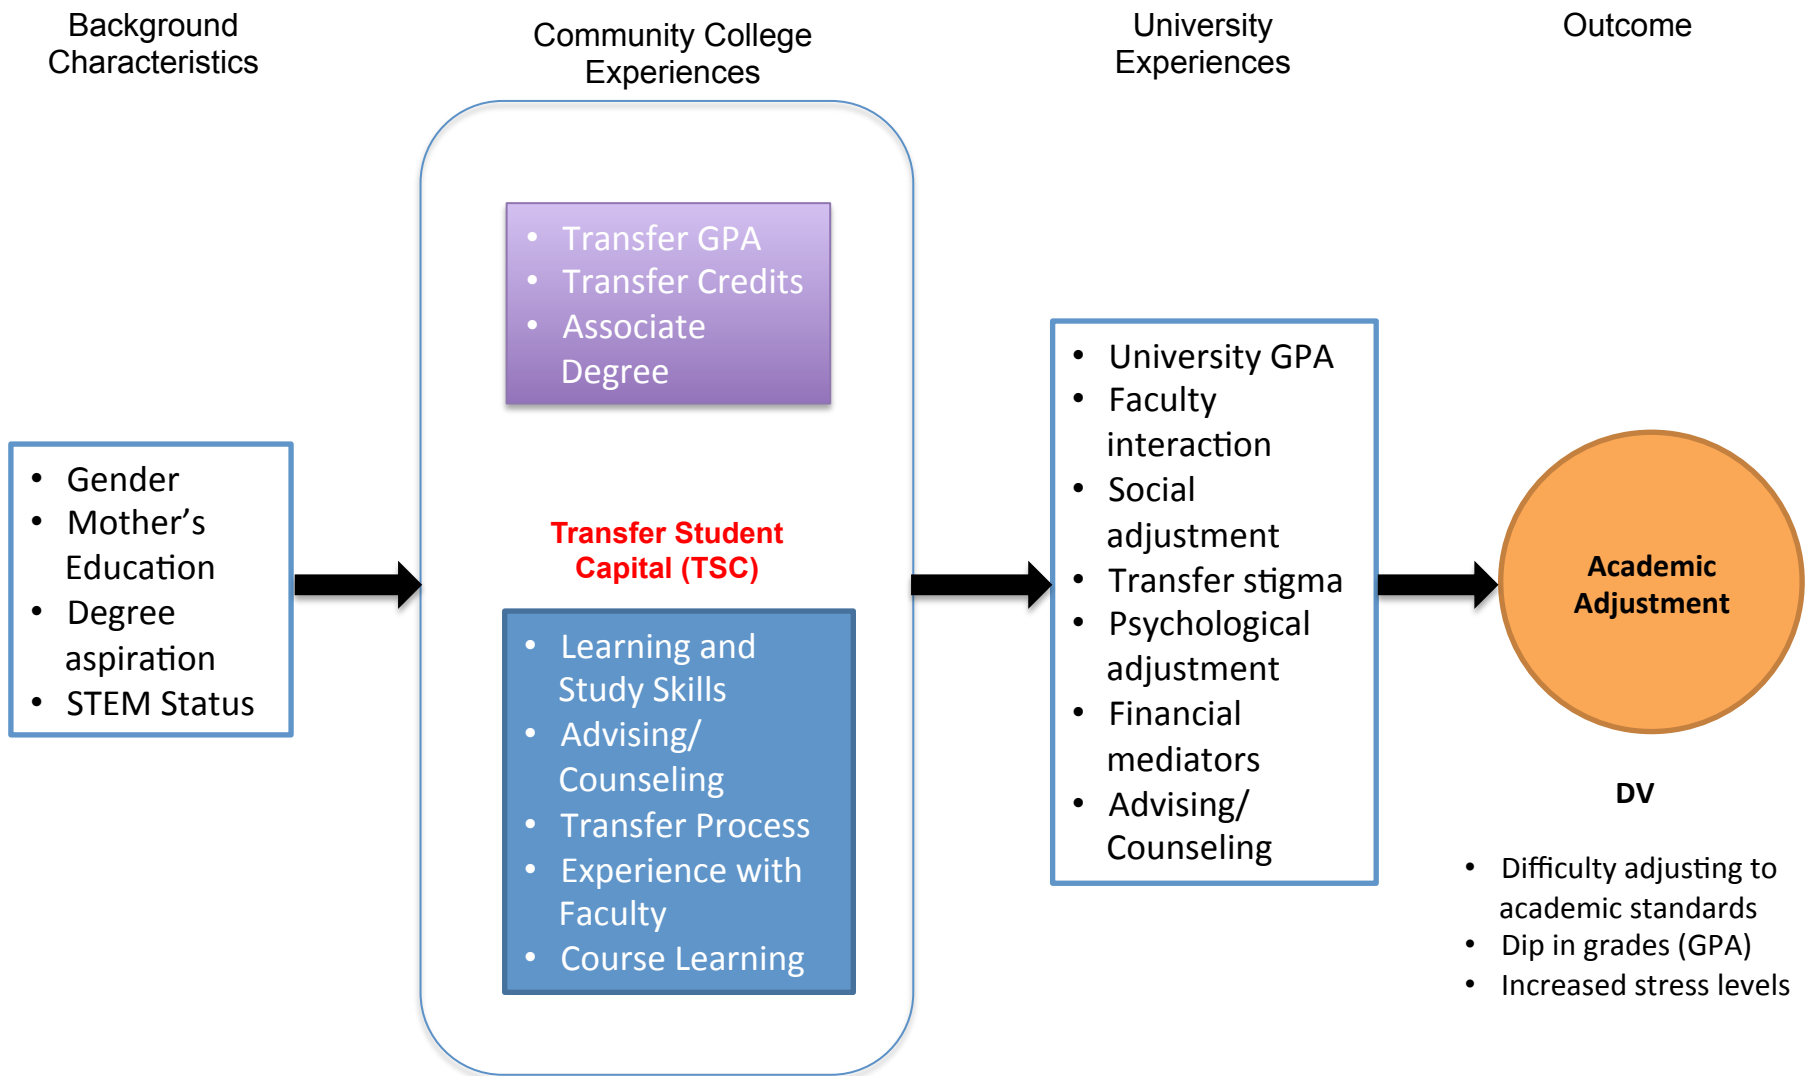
Background Characteristics

Community College Experiences

University Experiences

Outcome

- Gender
- Mother’s Education
- Degree aspiration
- STEM Status

- Transfer GPA
- Transfer Credits
- Associate Degree

Transfer Student Capital (TSC)

- Learning and Study Skills
- Advising/ Counseling
- Transfer Process
- Experience with Faculty
- Course Learning

- University GPA
- Faculty interaction
- Social adjustment
- Transfer stigma
- Psychological adjustment
- Financial mediators
- Advising/ Counseling

Academic Adjustment

DV

- Difficulty adjusting to academic standards
- Dip in grades (GPA)
- Increased stress levels